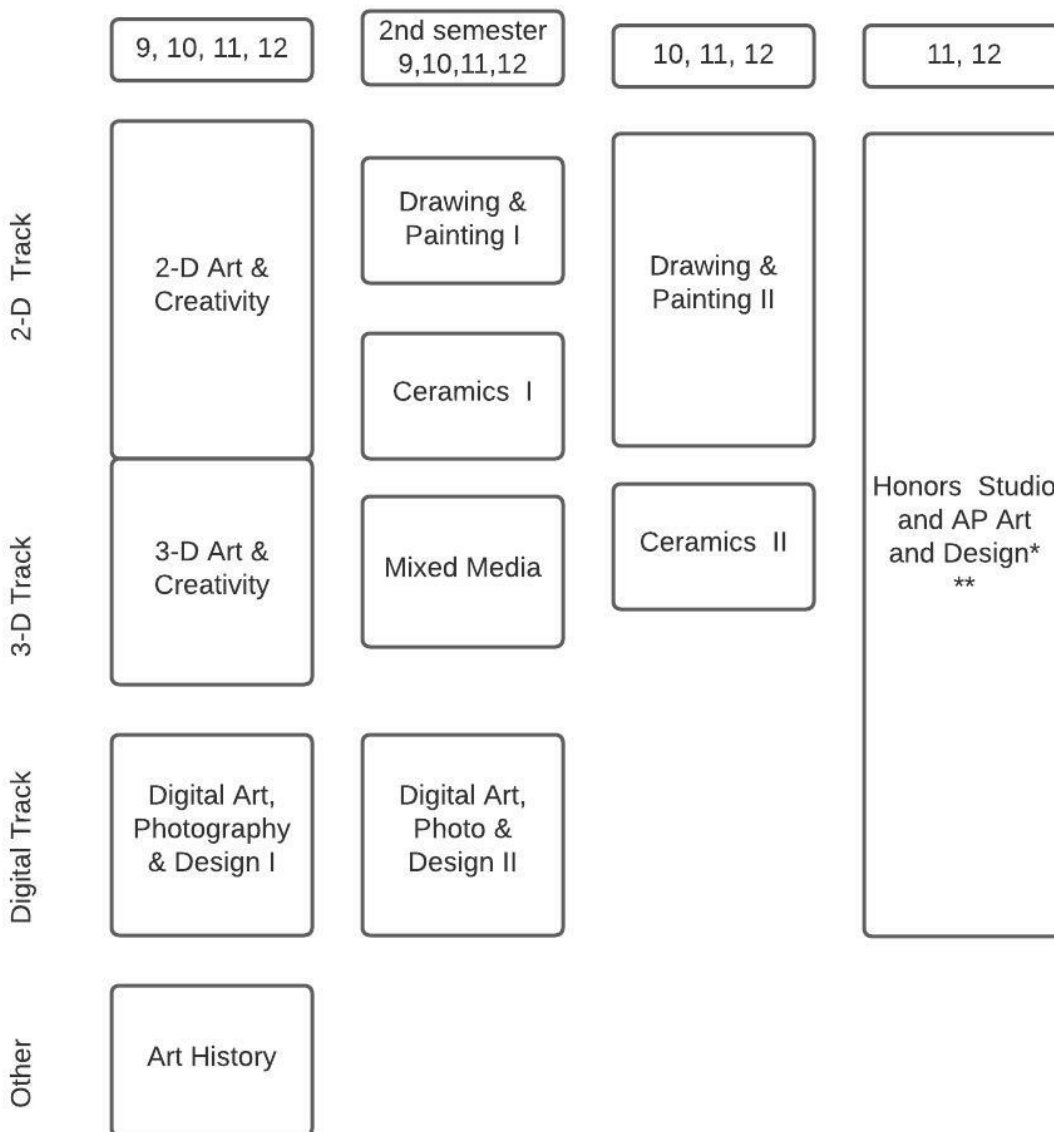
9, 10, 11, 12

2nd semester 9,10,11,12

10, 11, 12

11, 12

2-D Track

2-D Art & Creativity

Drawing & Painting I

Ceramics I

Drawing & Painting II

3-D Track

3-D Art & Creativity

Mixed Media

Ceramics II

Honors Studio and AP Art and Design* **

Digital Track

Digital Art, Photography & Design I

Digital Art, Photo & Design II

Other

Art History